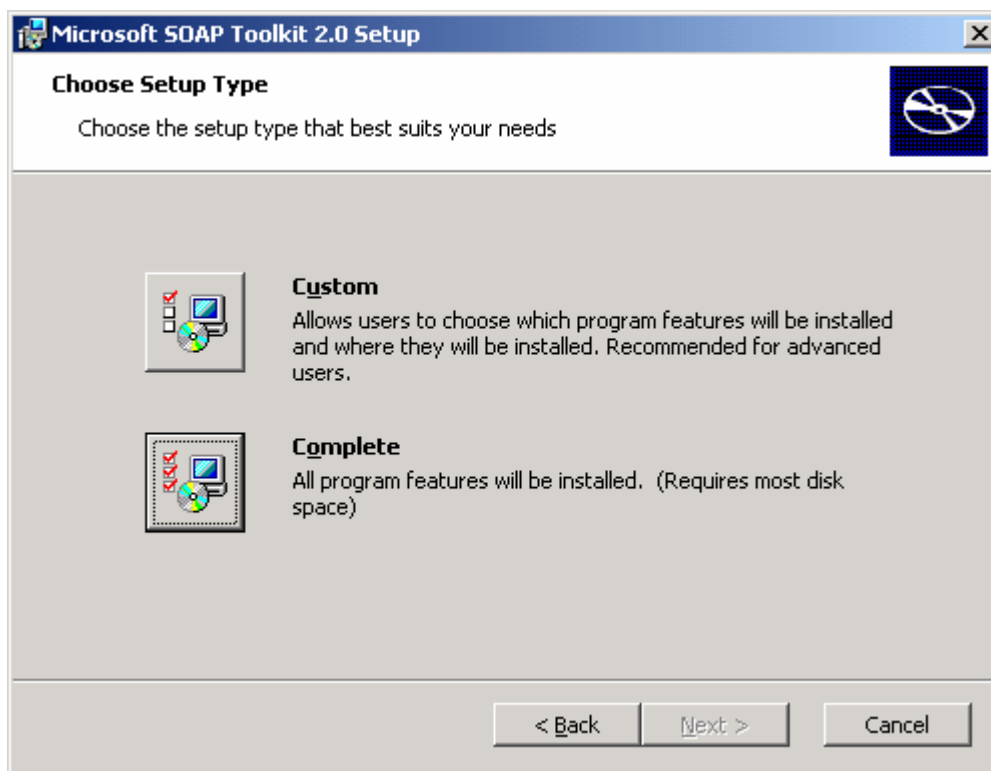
Microsoft SOAP Toolkit 2.0 Setup

Choose Setup Type

Choose the setup type that best suits your needs

Custom

Allows users to choose which program features will be installed and where they will be installed. Recommended for advanced users.

Complete

All program features will be installed. (Requires most disk space)

< Back
Next >
Cancel